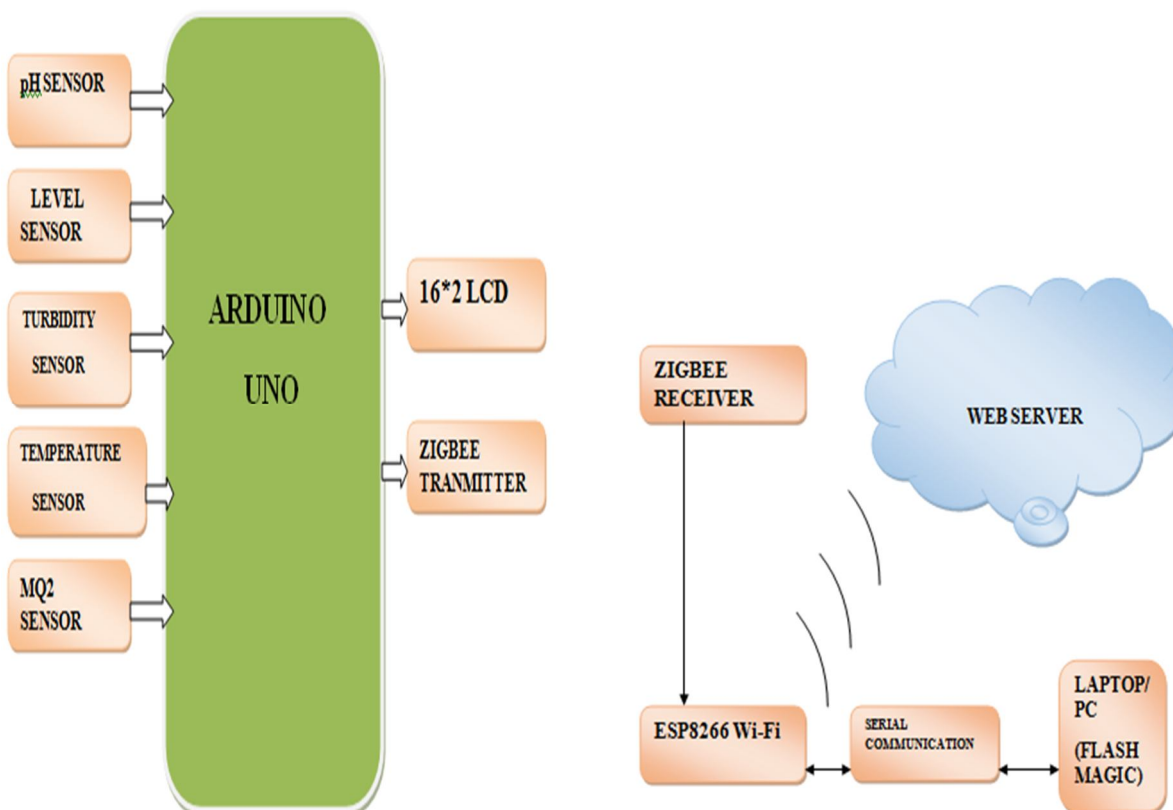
pH SENSOR

LEVEL SENSOR

TURBIDITY SENSOR

TEMPERATURE SENSOR

MQ2 SENSOR

ARDUINO UNO

16*2 LCD

ZIGBEE TRANMITTER

ZIGBEE RECEIVER

WEB SERVER

ESP8266 Wi-Fi

SERIAL COMMUNICATION

LAPTOP/ PC (FLASH MAGIC)